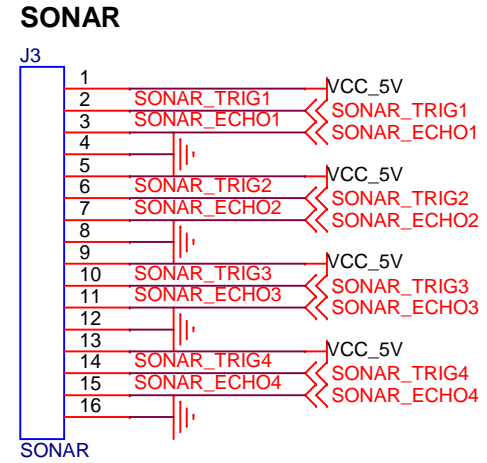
SONAR

J3

1
2
3
4
5
6
7
8
9
10
11
12
13
14
15
16

SONAR

SONAR_TRIG1
SONAR_ECHO1
SONAR_TRIG2
SONAR_ECHO2
SONAR_TRIG3
SONAR_ECHO3
SONAR_TRIG4
SONAR_ECHO4

VCC_5V
SONAR_TRIG1
SONAR_ECHO1
VCC_5V
SONAR_TRIG2
SONAR_ECHO2
VCC_5V
SONAR_TRIG3
SONAR_ECHO3
VCC_5V
SONAR_TRIG4
SONAR_ECHO4